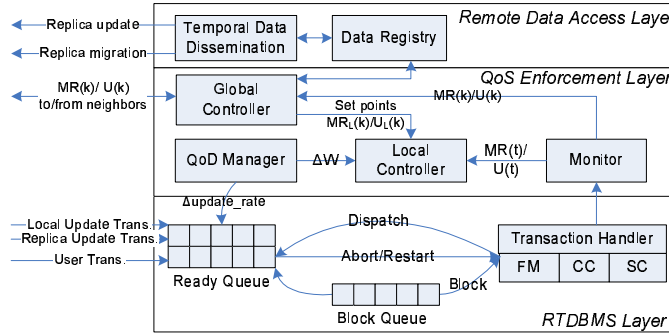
Replica update
Replica migration
Temporal Data Dissemination
Data Registry
Remote Data Access Laye

MR(k)/ U(k) to/from neighbors
QoS Enforcement Layer
Global Controller
MR(k)/U(k)
Set points
$MR_L(k)/U_L(k)$
QoD Manager
ΔW
Local Controller
MR(t)/ U(t)
Monitor
Δupdate_rate

Local Update Trans.
Replica Update Trans.
User Trans.
Dispatch
Abort/Restart
Transaction Handler
FM
CC
SC
Ready Queue
Block
Block Queue
RTDBMS Layer